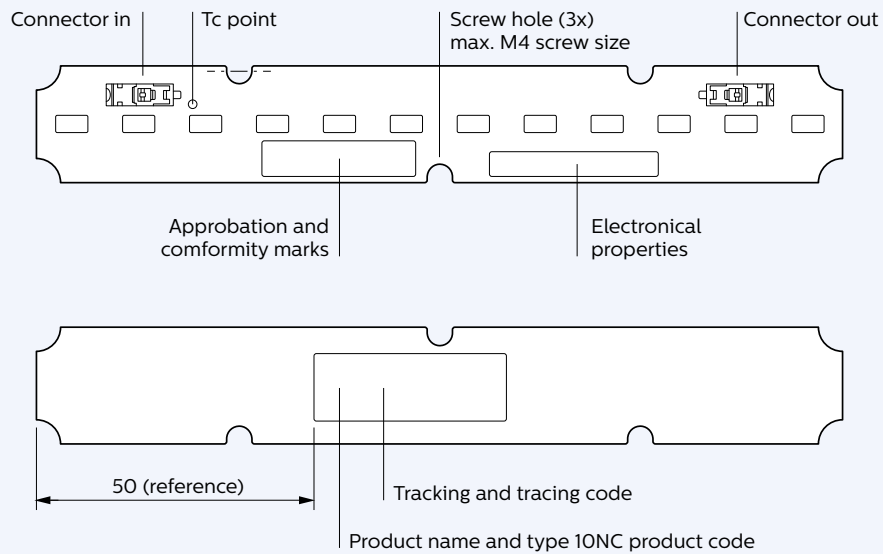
Connector in

Tc point

Screw hole (3x)
max. M4 screw size

Connector out

Approbation and comformity marks

Electronical properties

50 (reference)

Tracking and tracing code

Product name and type 10NC product code